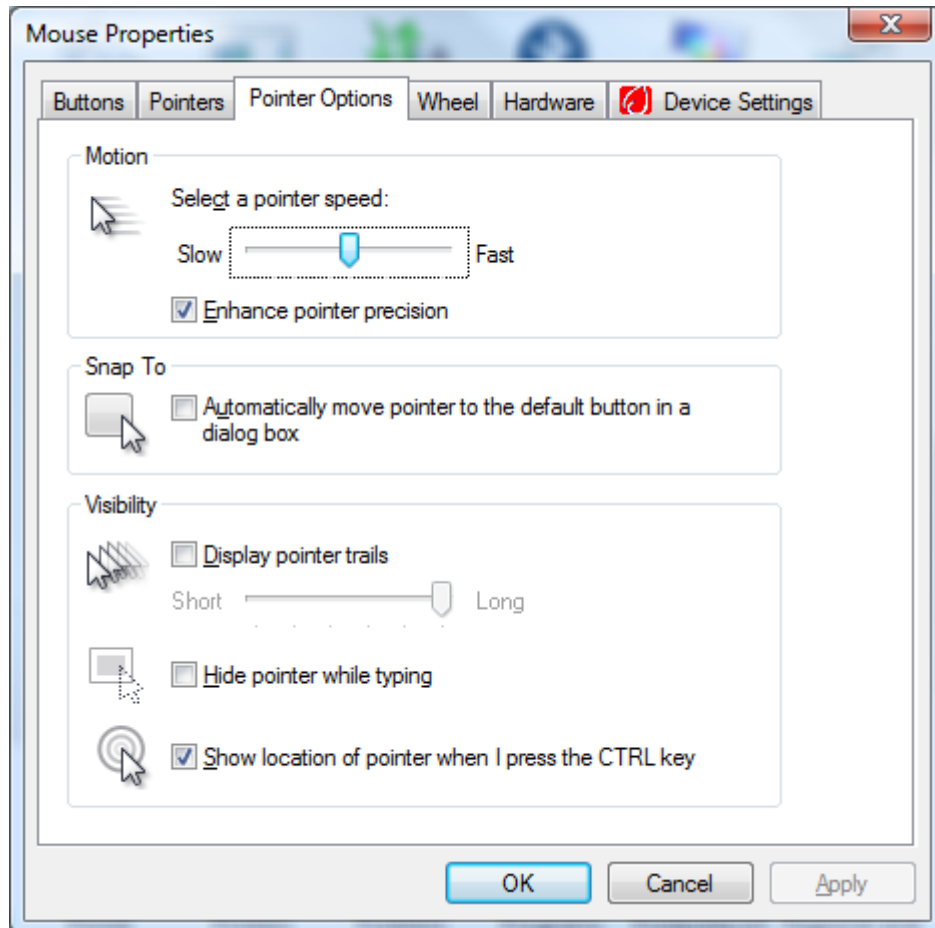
Mouse Properties

Buttons | Pointers | Pointer Options | Wheel | Hardware | Device Settings

Motion

Select a pointer speed:

Slow Fast

Enhance pointer precision

Snap To

Automatically move pointer to the default button in a dialog box

Visibility

Display pointer trails

Short Long

Hide pointer while typing

Show location of pointer when I press the CTRL key

OK Cancel Apply